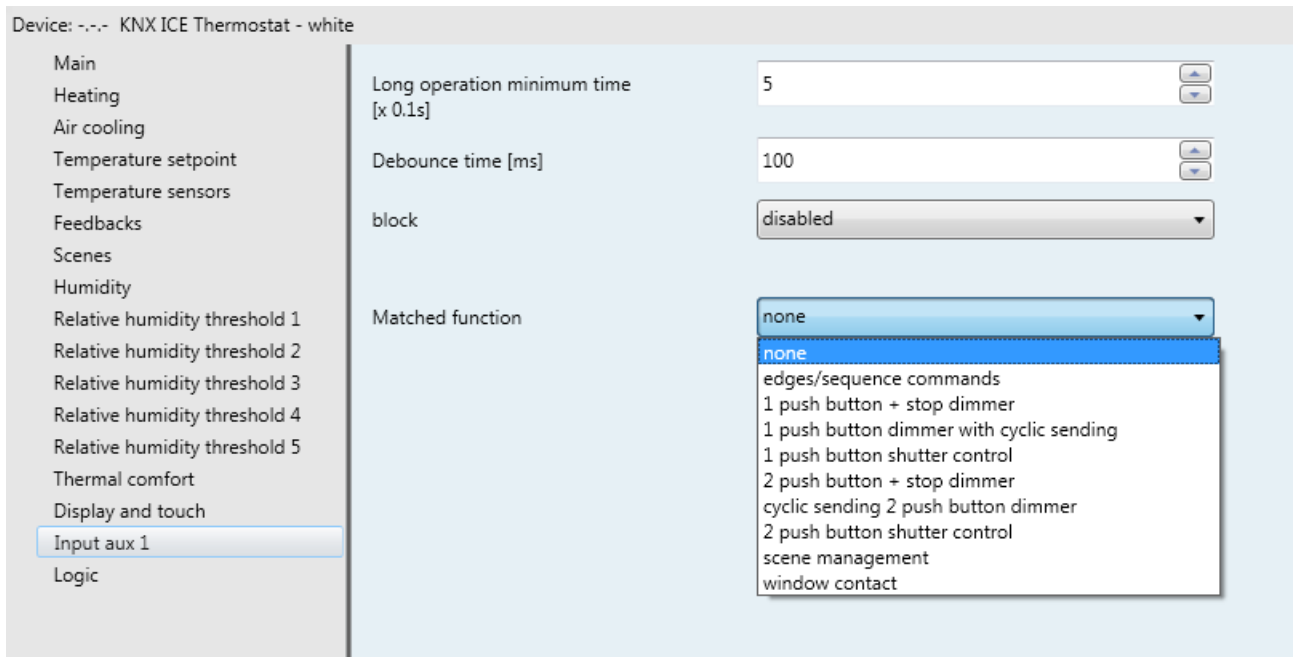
Device: -.-.- KNX ICE Thermostat - white

Main
Heating
Air cooling
Temperature setpoint
Temperature sensors
Feedbacks
Scenes
Humidity
Relative humidity threshold 1
Relative humidity threshold 2
Relative humidity threshold 3
Relative humidity threshold 4
Relative humidity threshold 5
Thermal comfort
Display and touch
Input aux 1
Logic

Long operation minimum time [x 0.1s]
5

Debounce time [ms]
100

block
disabled

Matched function
none

none
edges/sequence commands
1 push button + stop dimmer
1 push button dimmer with cyclic sending
1 push button shutter control
2 push button + stop dimmer
cyclic sending 2 push button dimmer
2 push button shutter control
scene management
window contact